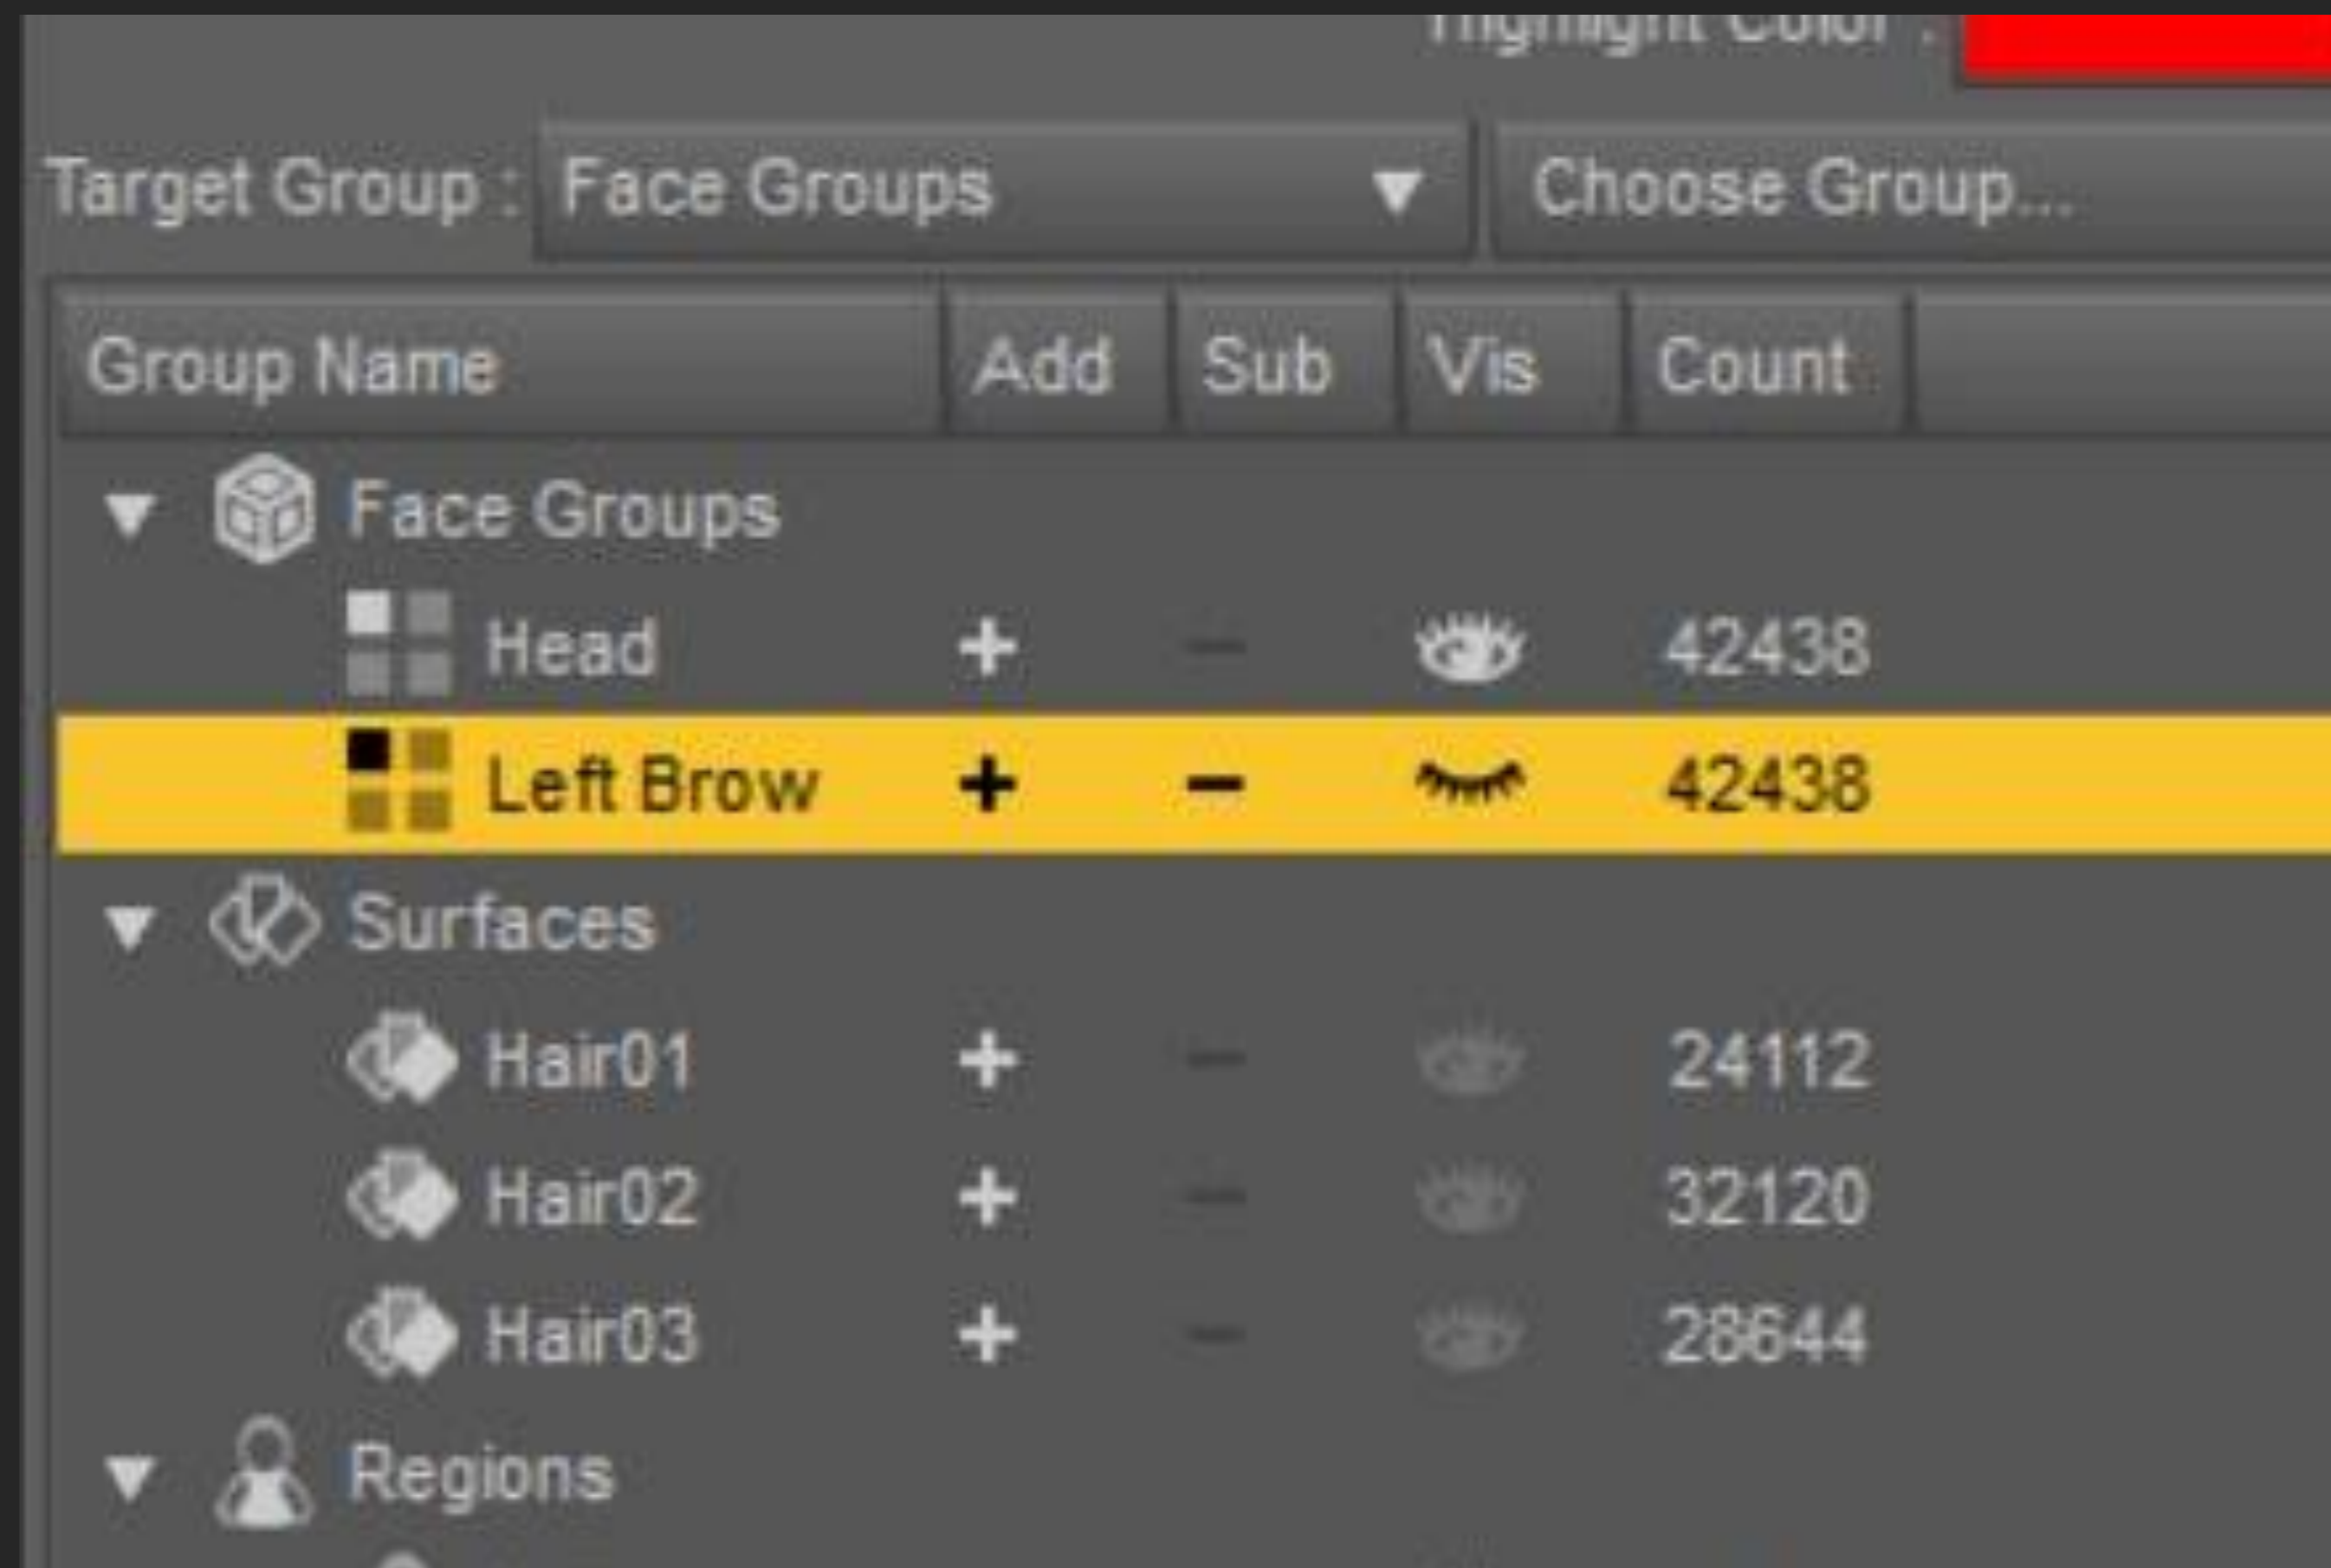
Highlight Color :

Target Group : Face Groups ▼ Choose Group...

| Group Name | Add | Sub | Vis | Count |
|---|---|---|---|---|
| Face Groups | | | | |
| Head | + | – | | 42438 |
| Left Brow | + | – | | 42438 |
| Surfaces | | | | |
| Hair01 | + | – | | 24112 |
| Hair02 | + | – | | 32120 |
| Hair03 | + | – | | 28644 |
| Regions | | | | |